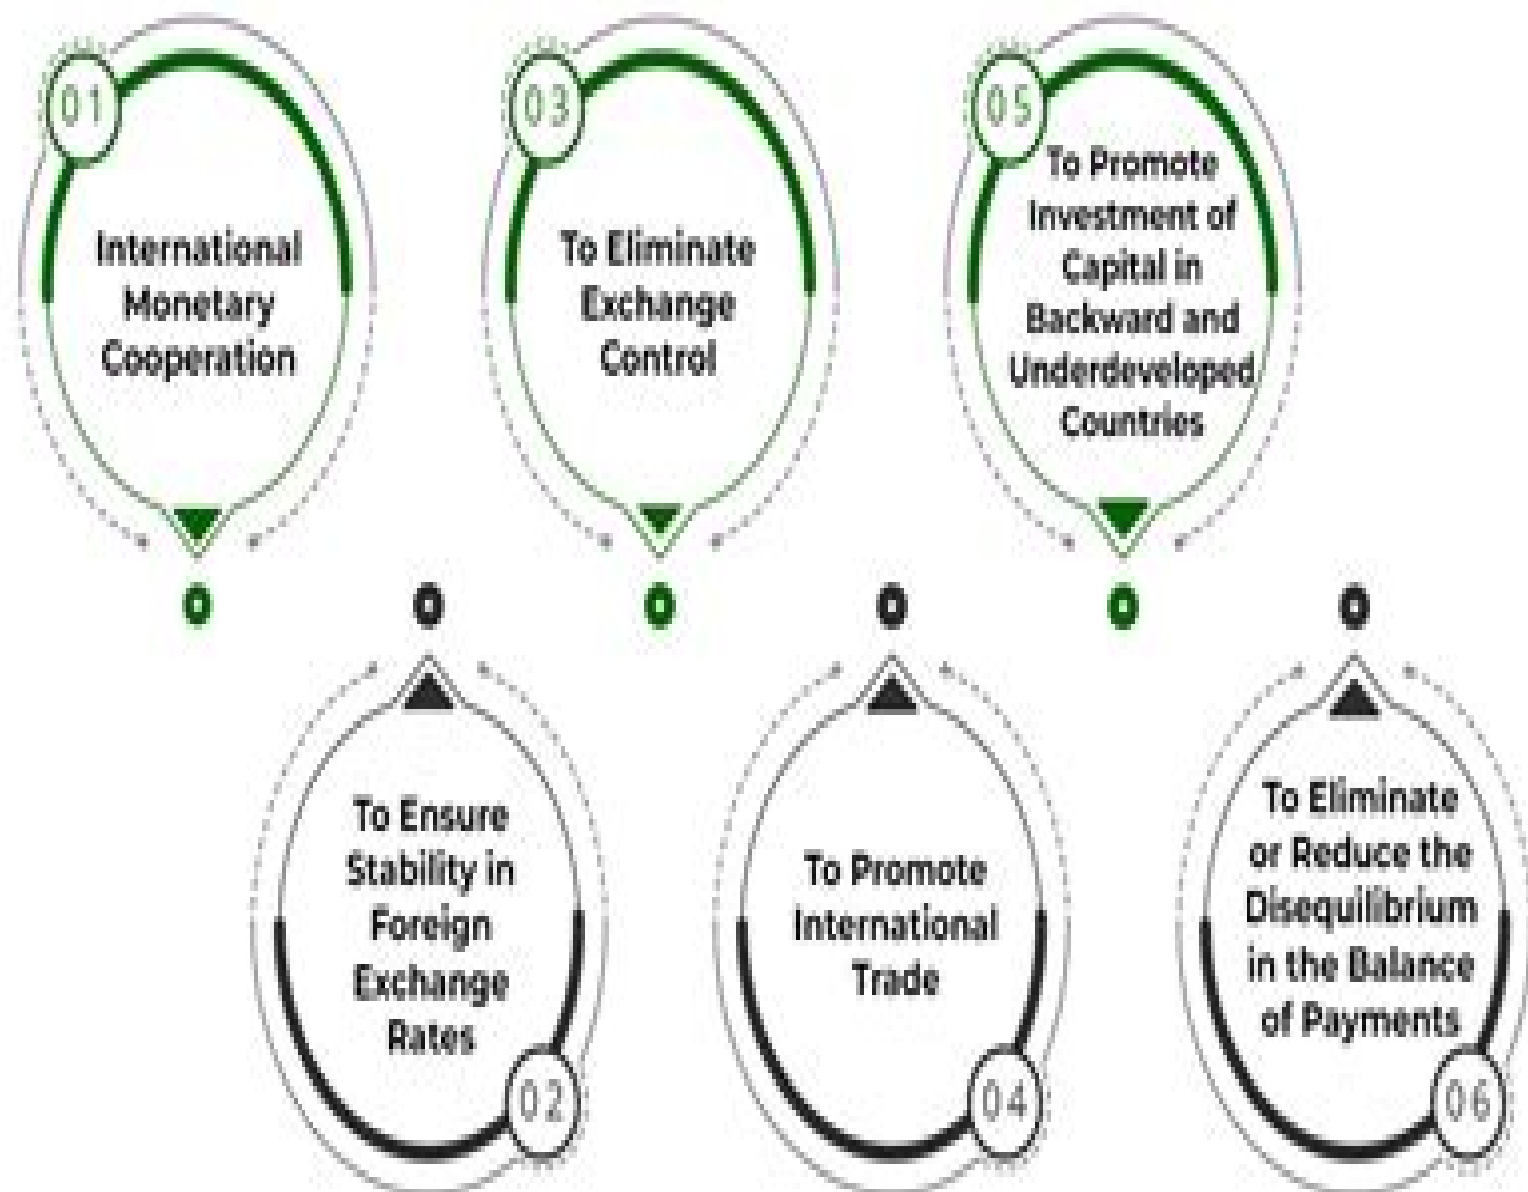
01

International Monetary Cooperation

02

To Ensure Stability in Foreign Exchange Rates

03

To Eliminate Exchange Control

04

To Promote International Trade

05

To Promote Investment of Capital in Backward and Underdeveloped Countries

06

To Eliminate or Reduce the Disequilibrium in the Balance of Payments